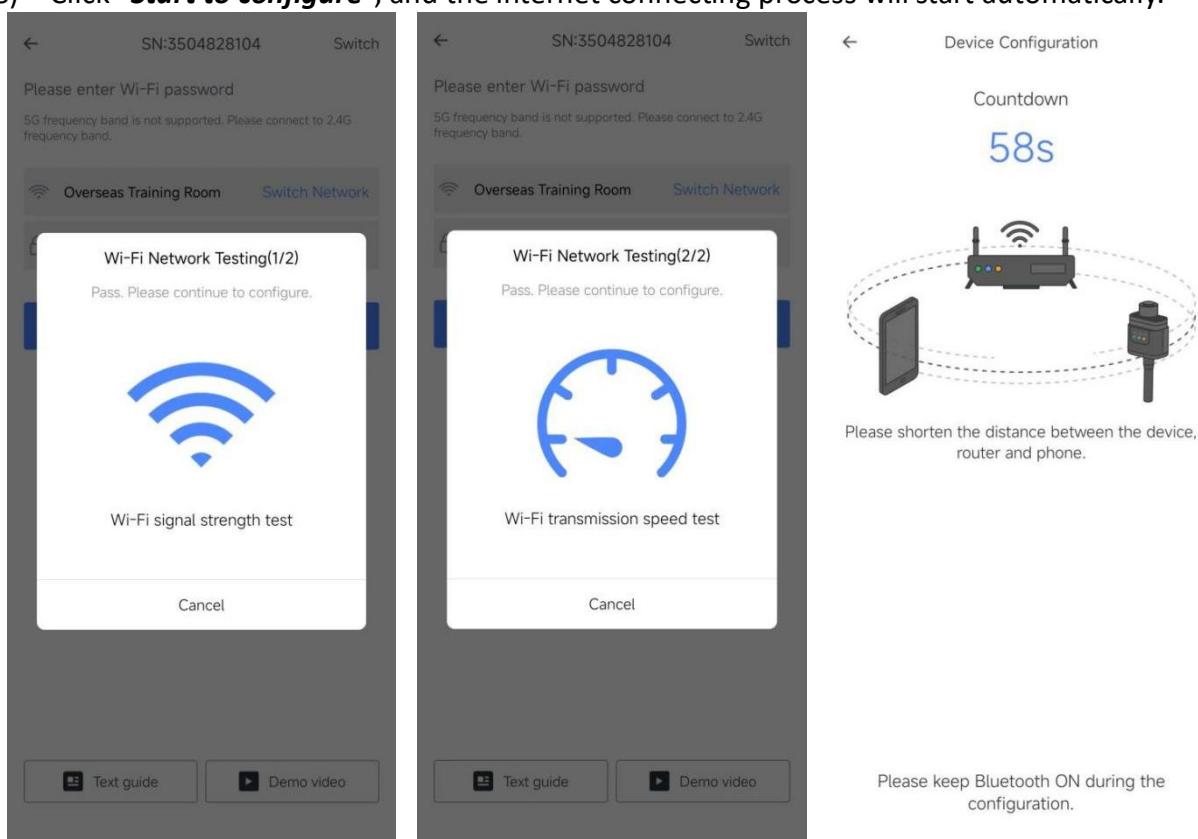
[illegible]) Click "Start to configure", and the internet connecting process will start automatically.

SN:3504828104 Switch

Please enter Wi-Fi password

5G frequency band is not supported. Please connect to 2.4G frequency band.

Overseas Training Room Switch Network

Wi-Fi Network Testing(1/2)

Pass. Please continue to configure.

Wi-Fi signal strength test

Cancel

Text guide Demo video

SN:3504828104 Switch

Please enter Wi-Fi password

5G frequency band is not supported. Please connect to 2.4G frequency band.

Overseas Training Room Switch Network

Wi-Fi Network Testing(2/2)

Pass. Please continue to configure.

Wi-Fi transmission speed test

Cancel

Text guide Demo video

Device Configuration

Countdown

58s

Please shorten the distance between the device, router and phone.

Please keep Bluetooth ON during the configuration.